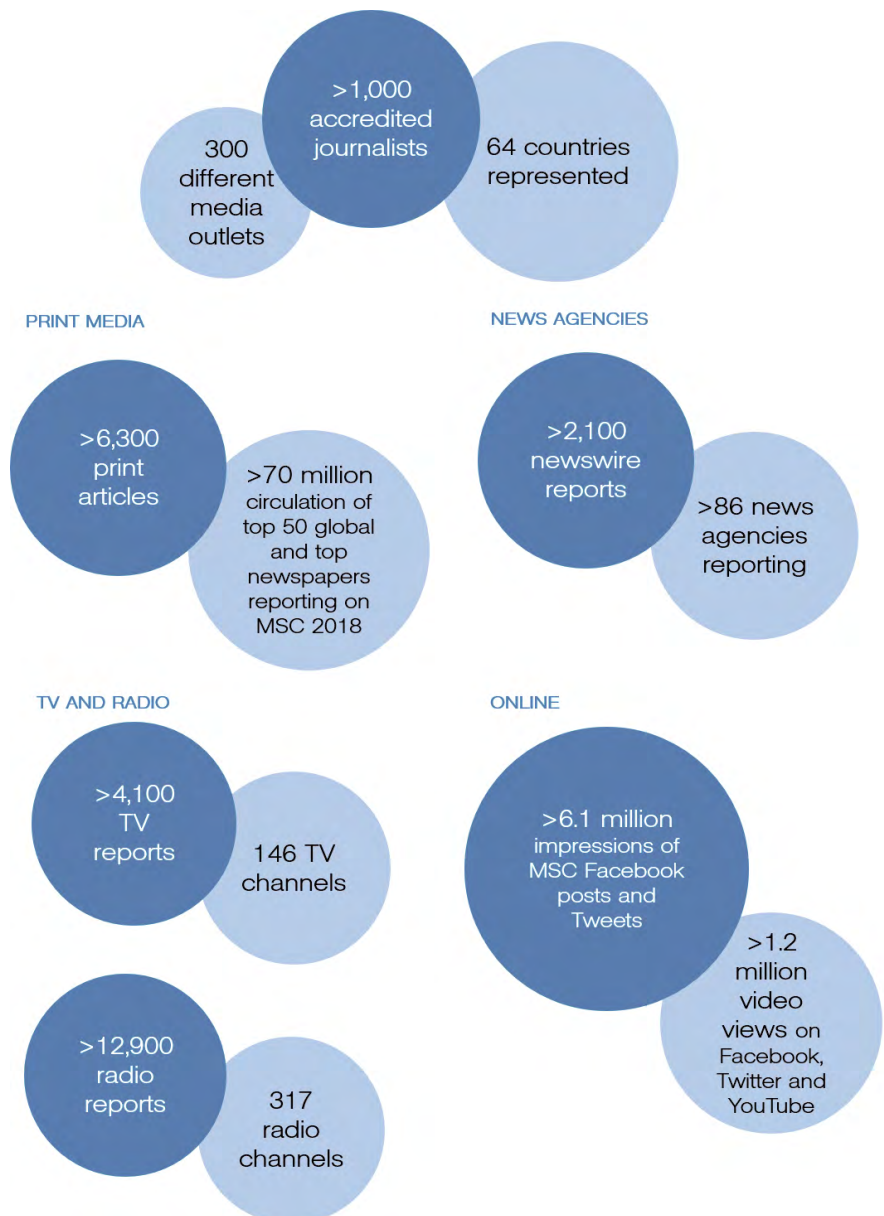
300 different media outlets

>1,000 accredited journalists

64 countries represented

PRINT MEDIA

>6,300 print articles

>70 million circulation of top 50 global and top newspapers reporting on MSC 2018

NEWS AGENCIES

>2,100 newswire reports

>86 news agencies reporting

TV AND RADIO

>4,100 TV reports

146 TV channels

>12,900 radio reports

317 radio channels

ONLINE

>6.1 million impressions of MSC Facebook posts and Tweets

>1.2 million video views on Facebook, Twitter and YouTube